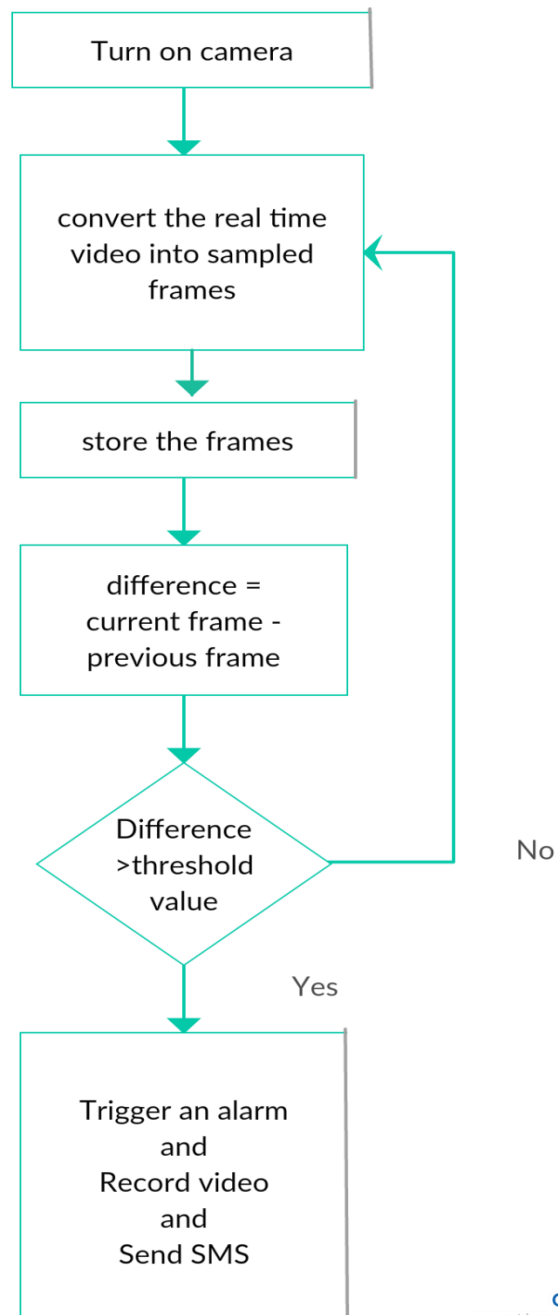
Turn on camera

convert the real time video into sampled frames

store the frames

difference = current frame - previous frame

Difference >threshold value

No

Yes

Trigger an alarm
and
Record video
and
Send SMS